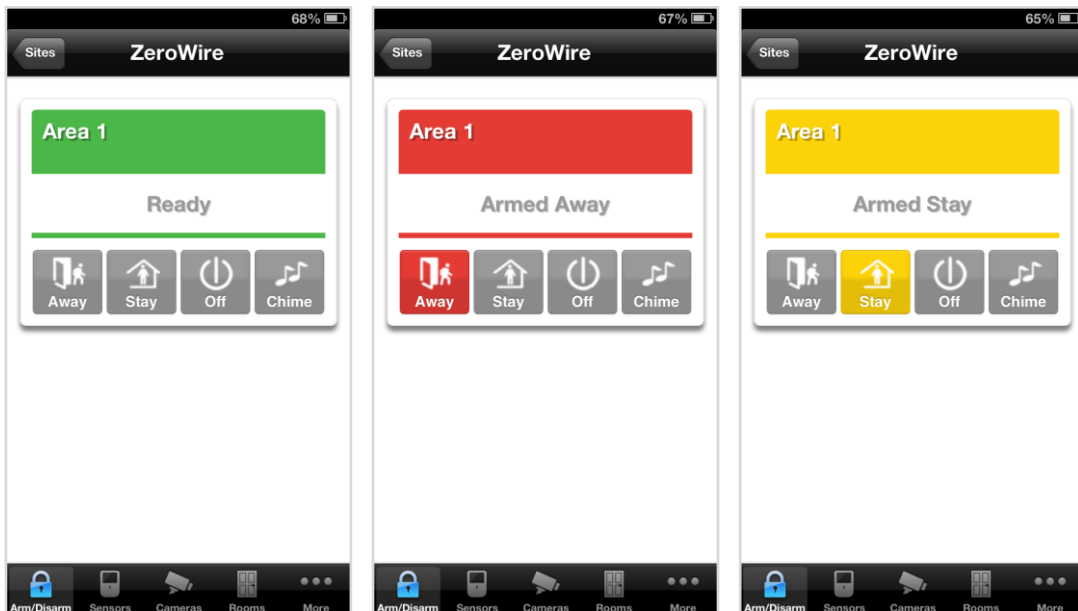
68%

Sites ZeroWire

Area 1

Ready

Away Stay Off Chime

Arm/Disarm Sensors Cameras Rooms More

67%

Sites ZeroWire

Area 1

Armed Away

Away Stay Off Chime

Arm/Disarm Sensors Cameras Rooms More

65%

Sites ZeroWire

Area 1

Armed Stay

Away Stay Off Chime

Arm/Disarm Sensors Cameras Rooms More